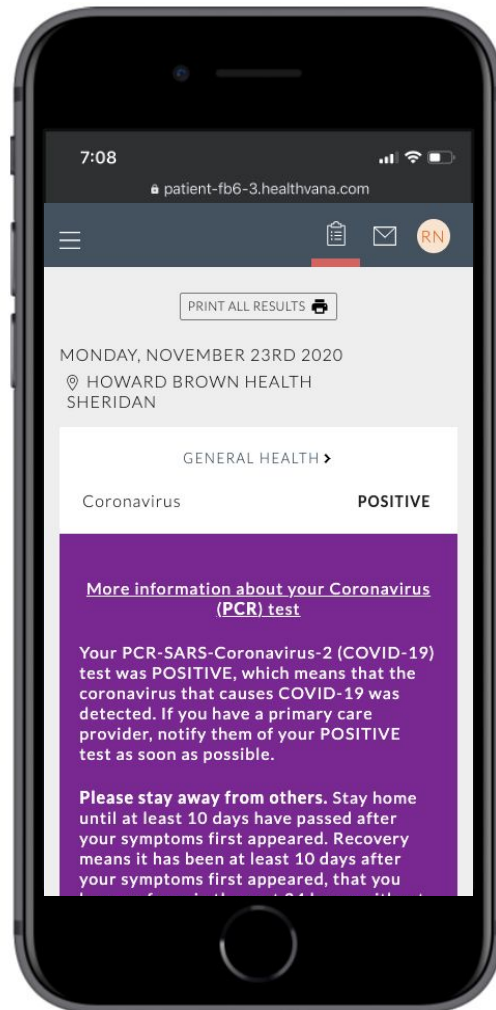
7:08

patient-fb6-3.healthvana.com

RN

PRINT ALL RESULTS

MONDAY, NOVEMBER 23RD 2020

HOWARD BROWN HEALTH SHERIDAN

GENERAL HEALTH >

Coronavirus

POSITIVE

More information about your Coronavirus (PCR) test

Your PCR-SARS-Coronavirus-2 (COVID-19) test was POSITIVE, which means that the coronavirus that causes COVID-19 was detected. If you have a primary care provider, notify them of your POSITIVE test as soon as possible.

Please stay away from others. Stay home until at least 10 days have passed after your symptoms first appeared. Recovery means it has been at least 10 days after your symptoms first appeared, that you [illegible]